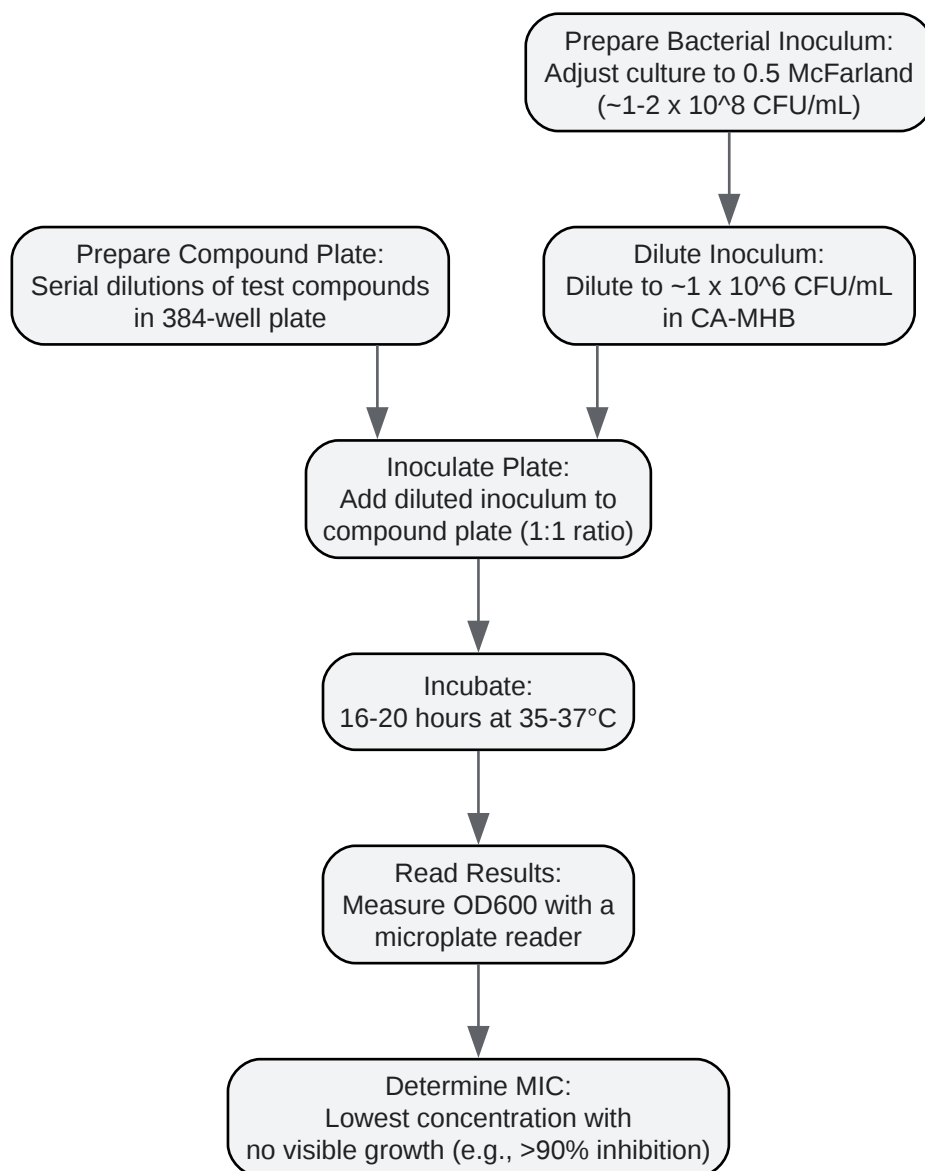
Prepare Bacterial Inoculum:
Adjust culture to 0.5 McFarland
(~1-2 x 10^8 CFU/mL)

Prepare Compound Plate:
Serial dilutions of test compounds
in 384-well plate

Dilute Inoculum:
Dilute to ~1 x 10^6 CFU/mL
in CA-MHB

Inoculate Plate:
Add diluted inoculum to
compound plate (1:1 ratio)

Incubate:
16-20 hours at 35-37°C

Read Results:
Measure OD600 with a
microplate reader

Determine MIC:
Lowest concentration with
no visible growth (e.g., >90% inhibition)